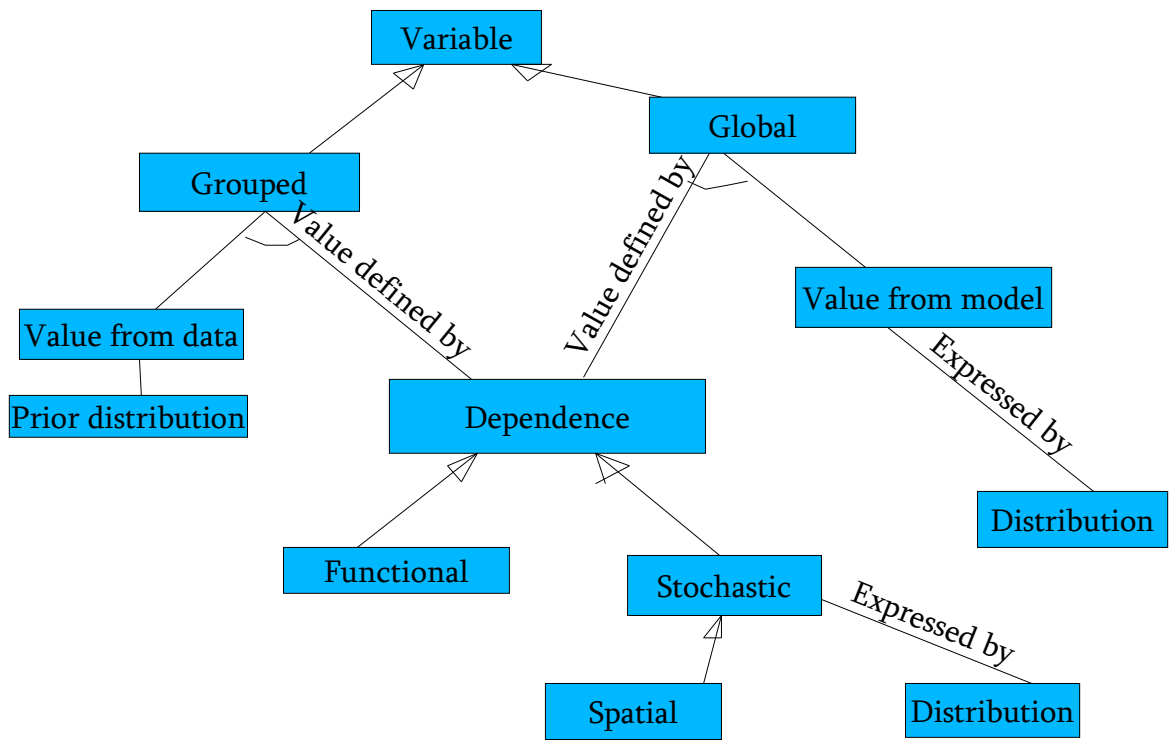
Variable

Global

Grouped

Value defined by

Value defined by

Value from model

Value from data

Expressed by

Prior distribution

Dependence

Distribution

Functional

Stochastic

Expressed by

Spatial

Distribution